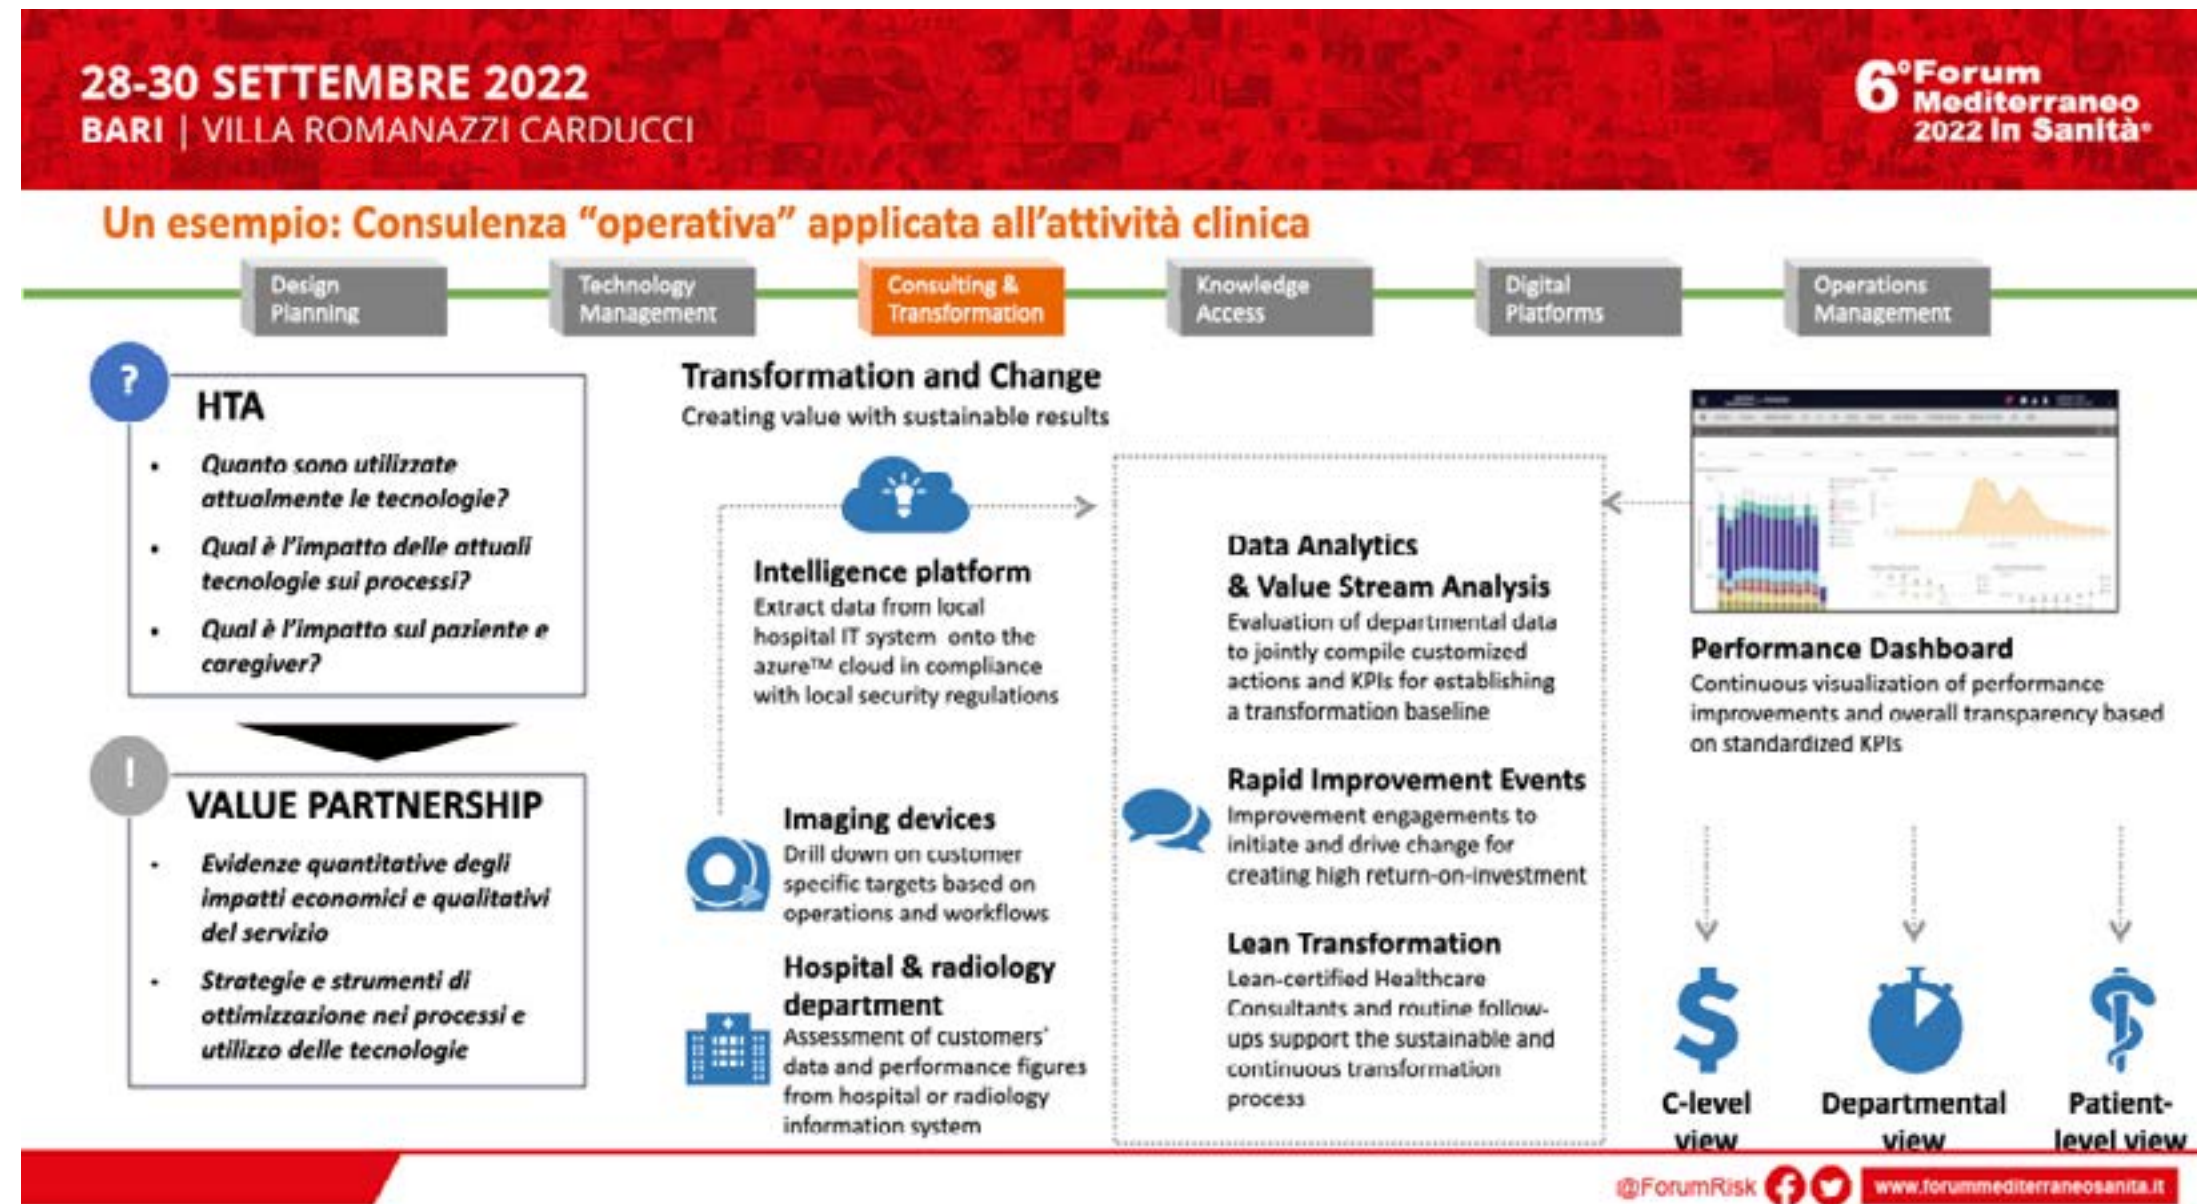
28-30 SETTEMBRE 2022
BARI | VILLA ROMANAZZI CARDUCCI

6° Forum Mediterraneo 2022 in Sanità

Un esempio: Consulenza "operativa" applicata all'attività clinica

Design Planning

Technology Management

Consulting & Transformation

Knowledge Access

Digital Platforms

Operations Management

?

HTA

- Quanto sono utilizzate attualmente le tecnologie?
- Qual è l'impatto delle attuali tecnologie sui processi?
- Qual è l'impatto sul paziente e caregiver?

!

VALUE PARTNERSHIP

- Evidenze quantitative degli impatti economici e qualitativi del servizio
- Strategie e strumenti di ottimizzazione nei processi e utilizzo delle tecnologie

Transformation and Change
Creating value with sustainable results

Intelligence platform
Extract data from local hospital IT system onto the azure™ cloud in compliance with local security regulations

Imaging devices
Drill down on customer specific targets based on operations and workflows

Hospital & radiology department
Assessment of customers' data and performance figures from hospital or radiology information system

Data Analytics & Value Stream Analysis
Evaluation of departmental data to jointly compile customized actions and KPIs for establishing a transformation baseline

Rapid Improvement Events
Improvement engagements to initiate and drive change for creating high return-on-investment

Lean Transformation
Lean-certified Healthcare Consultants and routine follow-ups support the sustainable and continuous transformation process

Performance Dashboard
Continuous visualization of performance improvements and overall transparency based on standardized KPIs

C-level view

Departmental view

Patient-level view

@ForumRisk

www.forummediterraneosanita.it